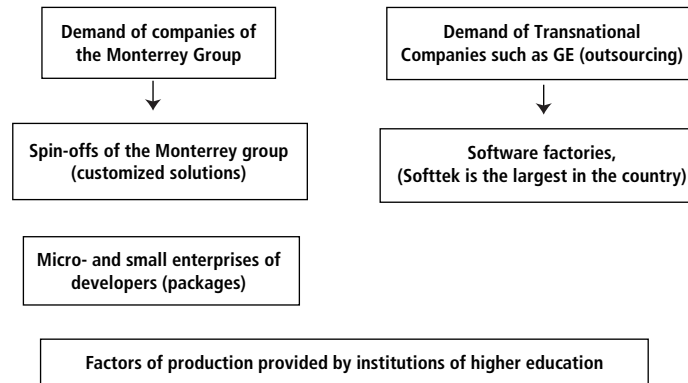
Demand of companies of the Monterrey Group

Demand of Transnational Companies such as GE (outsourcing)

Spin-offs of the Monterrey group (customized solutions)

Software factories, (Softtek is the largest in the country)

Micro- and small enterprises of developers (packages)

Factors of production provided by institutions of higher education